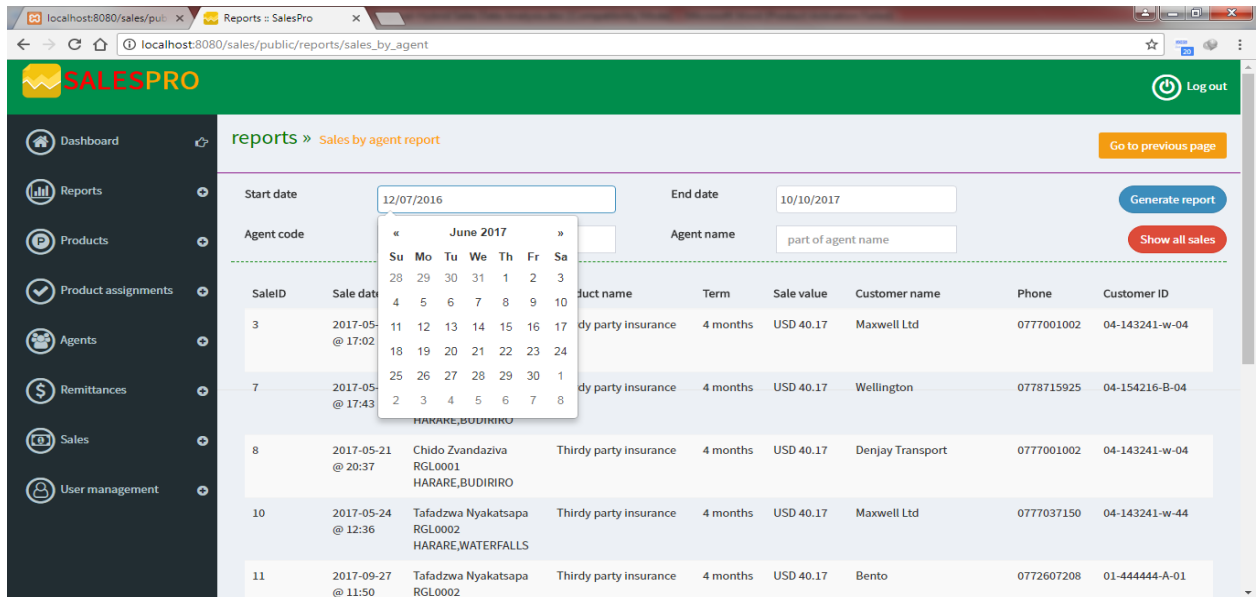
localhost:8080/sales/pub ×
Reports :: SalesPro ×
localhost:8080/sales/public/reports/sales_by_agent

SALESPRO
Log out

Dashboard
Reports
Products
Product assignments
Agents
Remittances
Sales
User management

reports » Sales by agent report
Go to previous page

Start date 12/07/2016
End date 10/10/2017
Generate report
Agent code
Agent name part of agent name
Show all sales

« June 2017 »

| Su | Mo | Tu | We | Th | Fr | Sa |
|---|---|---|---|---|---|---|
| 28 | 29 | 30 | 31 | 1 | 2 | 3 |
| 4 | 5 | 6 | 7 | 8 | 9 | 10 |
| 11 | 12 | 13 | 14 | 15 | 16 | 17 |
| 18 | 19 | 20 | 21 | 22 | 23 | 24 |
| 25 | 26 | 27 | 28 | 29 | 30 | 1 |
| 2 | 3 | 4 | 5 | 6 | 7 | 8 |

| SaleID | Sale date | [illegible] | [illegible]duct name | Term | Sale value | Customer name | Phone | Customer ID |
|---|---|---|---|---|---|---|---|---|
| 3 | 2017-05-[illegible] @ 17:02 | | Thirdy party insurance | 4 months | USD 40.17 | Maxwell Ltd | 0777001002 | 04-143241-w-04 |
| 7 | 2017-05-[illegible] @ 17:43 | HARARE,BUDIRIRO | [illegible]dy party insurance | 4 months | USD 40.17 | Wellington | 0778715925 | 04-154216-B-04 |
| 8 | 2017-05-21 @ 20:37 | Chido Zvandaziva RGL0001 HARARE,BUDIRIRO | Thirdy party insurance | 4 months | USD 40.17 | Denjay Transport | 0777001002 | 04-143241-w-04 |
| 10 | 2017-05-24 @ 12:36 | Tafadzwa Nyakatsapa RGL0002 HARARE,WATERFALLS | Thirdy party insurance | 4 months | USD 40.17 | Maxwell Ltd | 0777037150 | 04-143241-w-44 |
| 11 | 2017-09-27 @ 11:50 | Tafadzwa Nyakatsapa RGL0002 | Thirdy party insurance | 4 months | USD 40.17 | Bento | 0772607208 | 01-444444-A-01 |